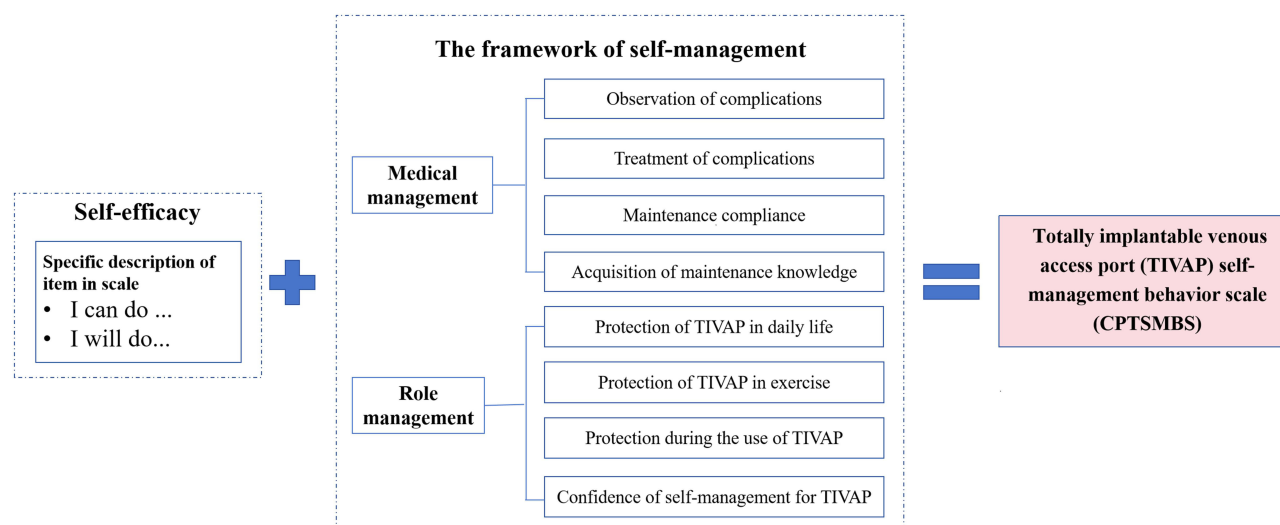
Self-efficacy

Specific description of item in scale
• I can do ...
• I will do...

The framework of self-management

Medical management

Observation of complications

Treatment of complications

Maintenance compliance

Acquisition of maintenance knowledge

Role management

Protection of TIVAP in daily life

Protection of TIVAP in exercise

Protection during the use of TIVAP

Confidence of self-management for TIVAP

Totally implantable venous access port (TIVAP) self-management behavior scale (CPTSMBS)